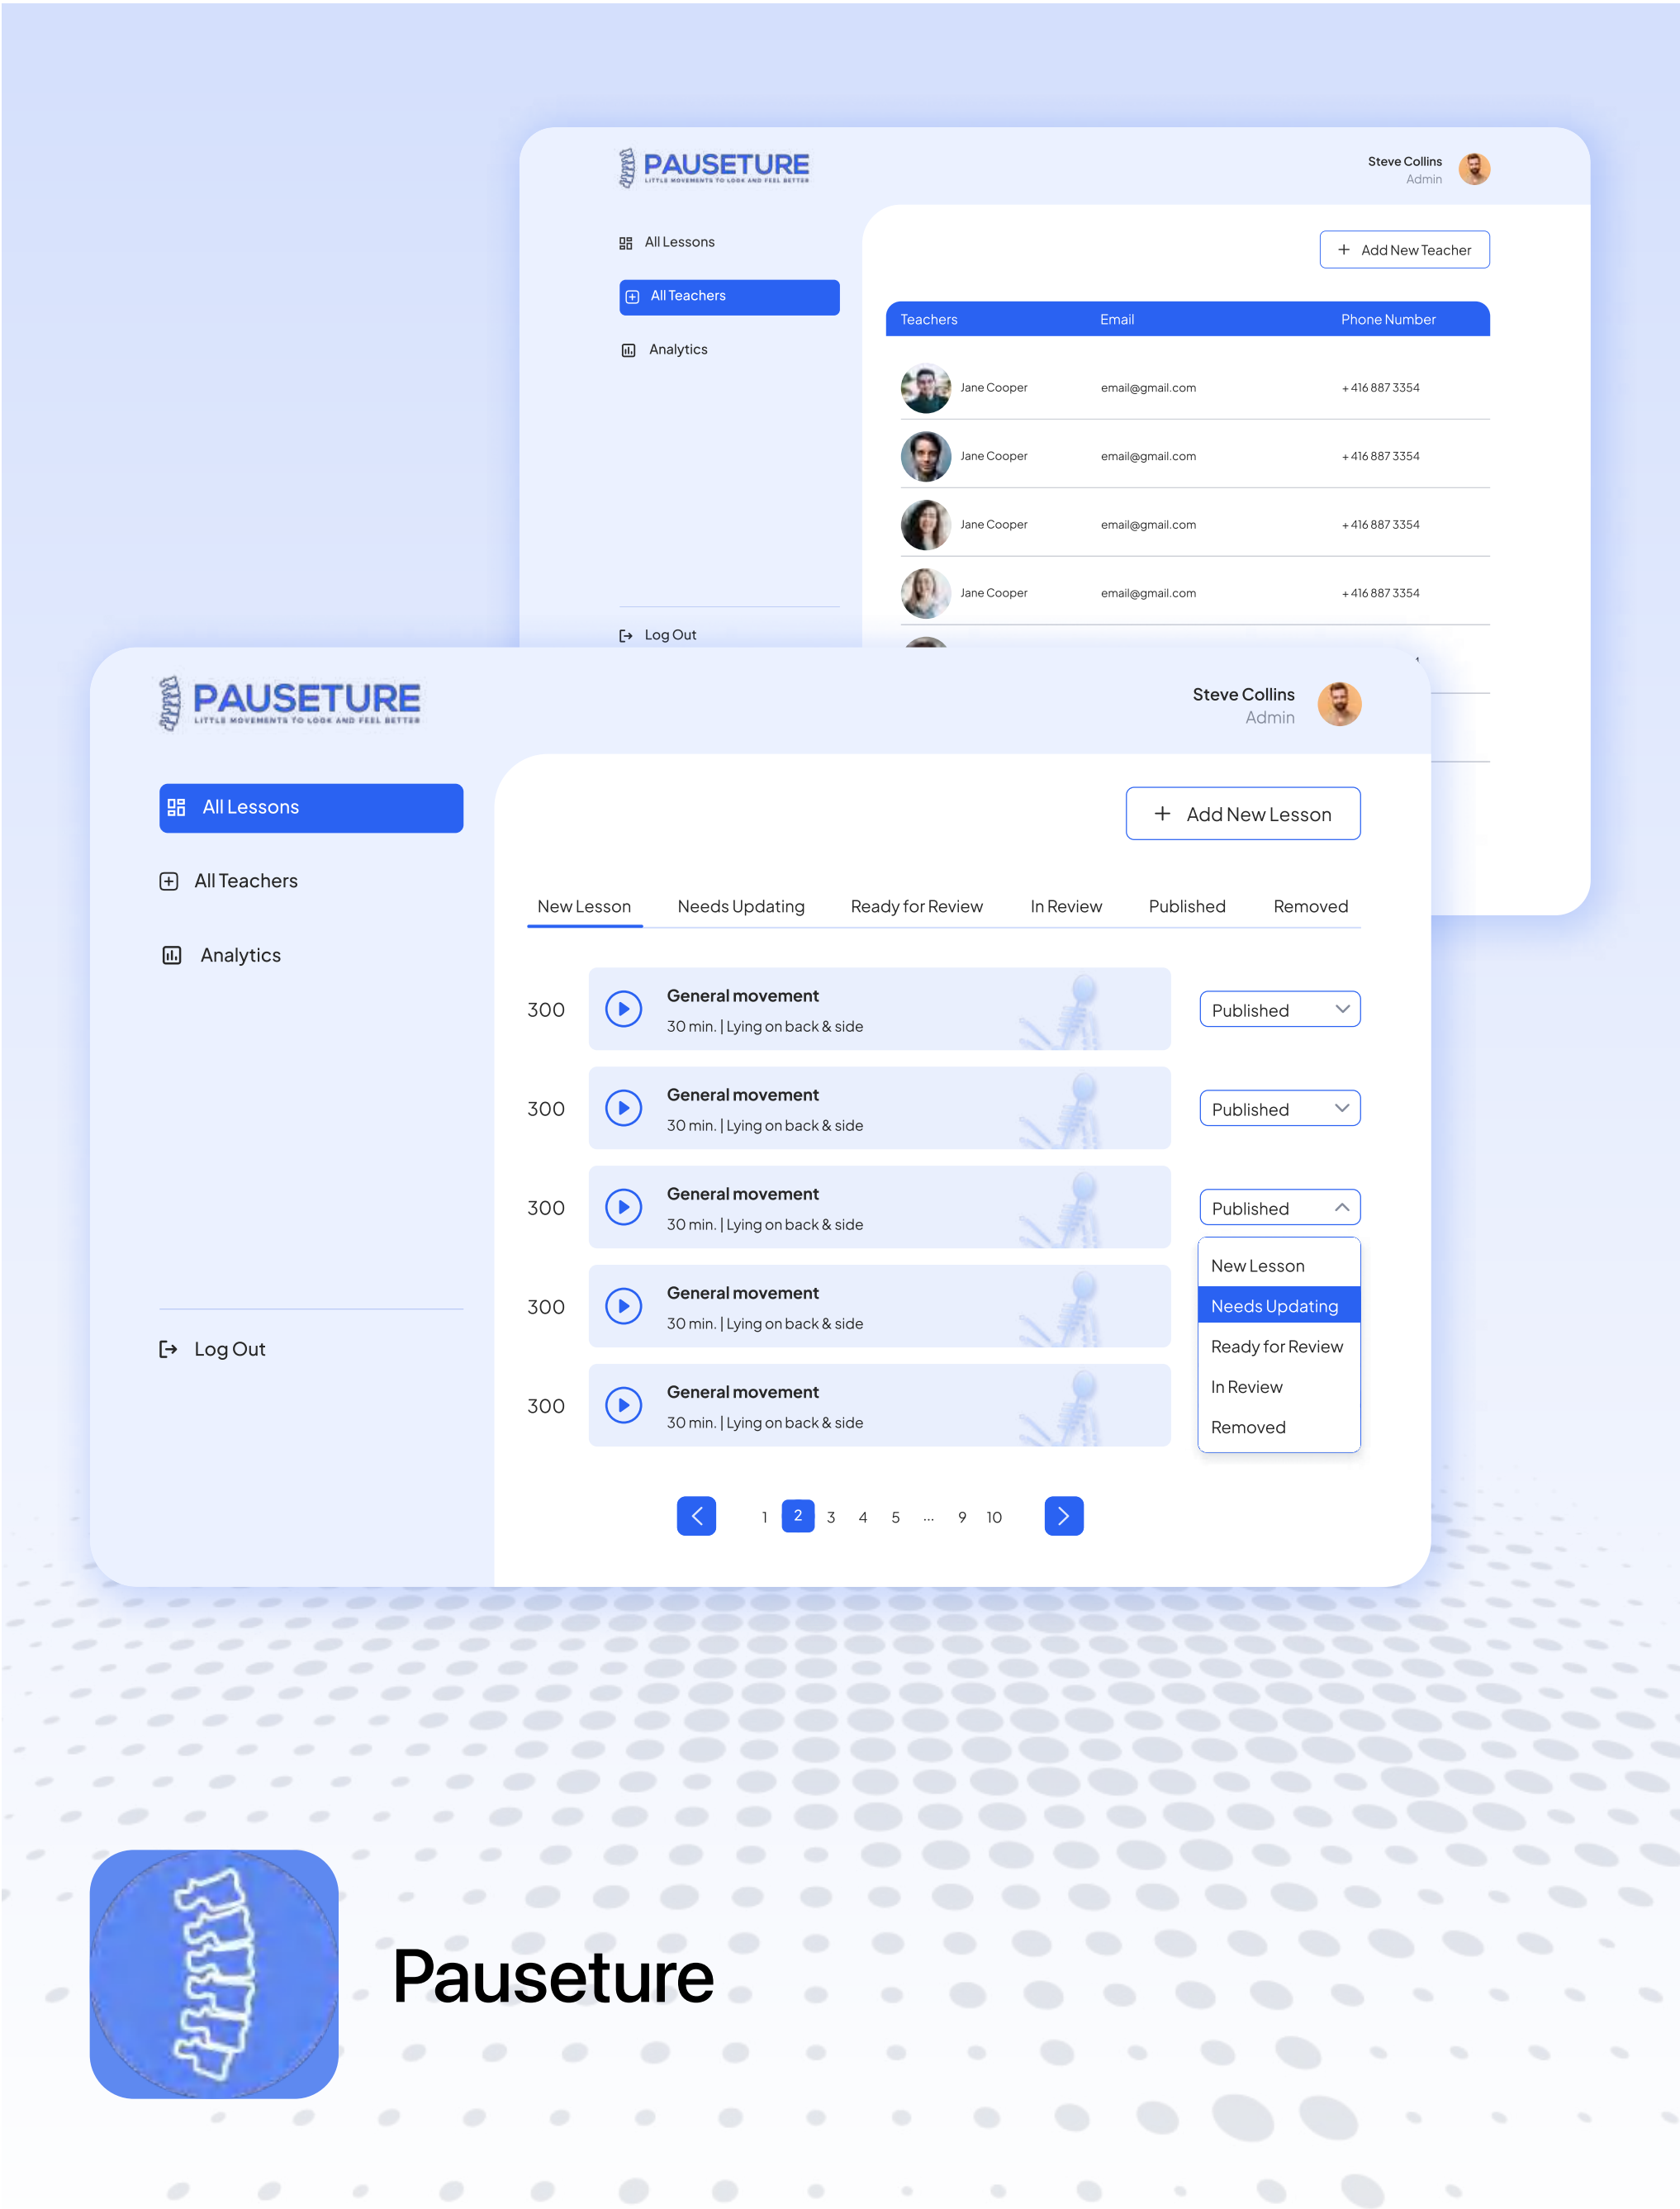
PAUSETURE
LITTLE MOVEMENTS TO LOOK AND FEEL BETTER

Steve Collins
Admin

All Lessons

All Teachers

Analytics

Add New Teacher

| Teachers | Email | Phone Number |
|---|---|---|
| Jane Cooper | email@gmail.com | +416 887 3354 |
| Jane Cooper | email@gmail.com | +416 887 3354 |
| Jane Cooper | email@gmail.com | +416 887 3354 |
| Jane Cooper | email@gmail.com | +416 887 3354 |

Log Out

PAUSETURE
LITTLE MOVEMENTS TO LOOK AND FEEL BETTER

Steve Collins
Admin

All Lessons

All Teachers

Analytics

Add New Lesson

New Lesson Needs Updating Ready for Review In Review Published Removed

300 General movement
30 min. | Lying on back & side
Published

300 General movement
30 min. | Lying on back & side
Published

300 General movement
30 min. | Lying on back & side
Published

New Lesson
Needs Updating
Ready for Review
In Review
Removed

300 General movement
30 min. | Lying on back & side

300 General movement
30 min. | Lying on back & side

Log Out

1 2 3 4 5 ... 9 10

Pauseture